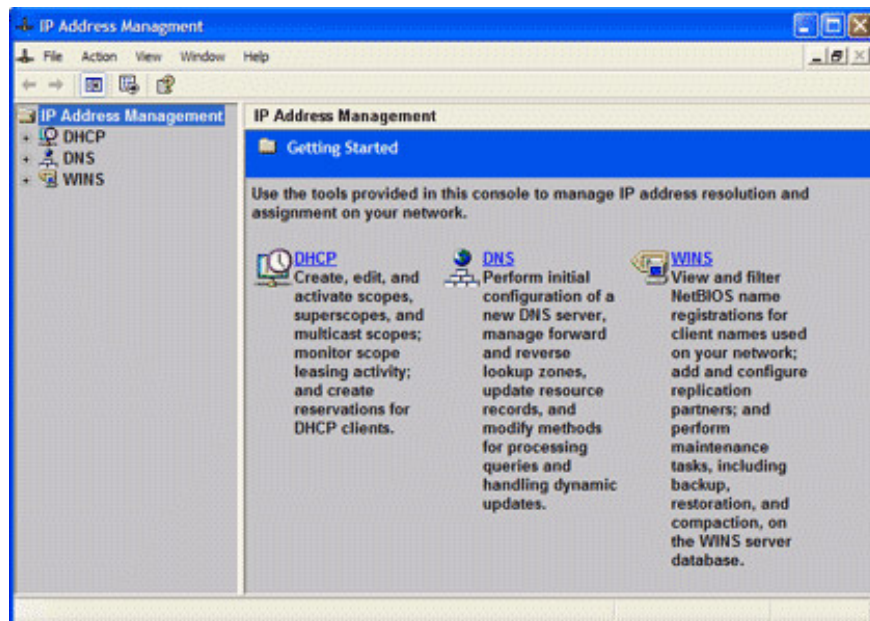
IP Address Managment

File Action View Window Help

IP Address Management
DHCP
DNS
WINS

IP Address Management

Getting Started

Use the tools provided in this console to manage IP address resolution and assignment on your network.

DHCP
Create, edit, and activate scopes, superscopes, and multicast scopes; monitor scope leasing activity; and create reservations for DHCP clients.

DNS
Perform initial configuration of a new DNS server, manage forward and reverse lookup zones, update resource records, and modify methods for processing queries and handling dynamic updates.

WINS
View and filter NetBIOS name registrations for client names used on your network; add and configure replication partners; and perform maintenance tasks, including backup, restoration, and compaction, on the WINS server database.